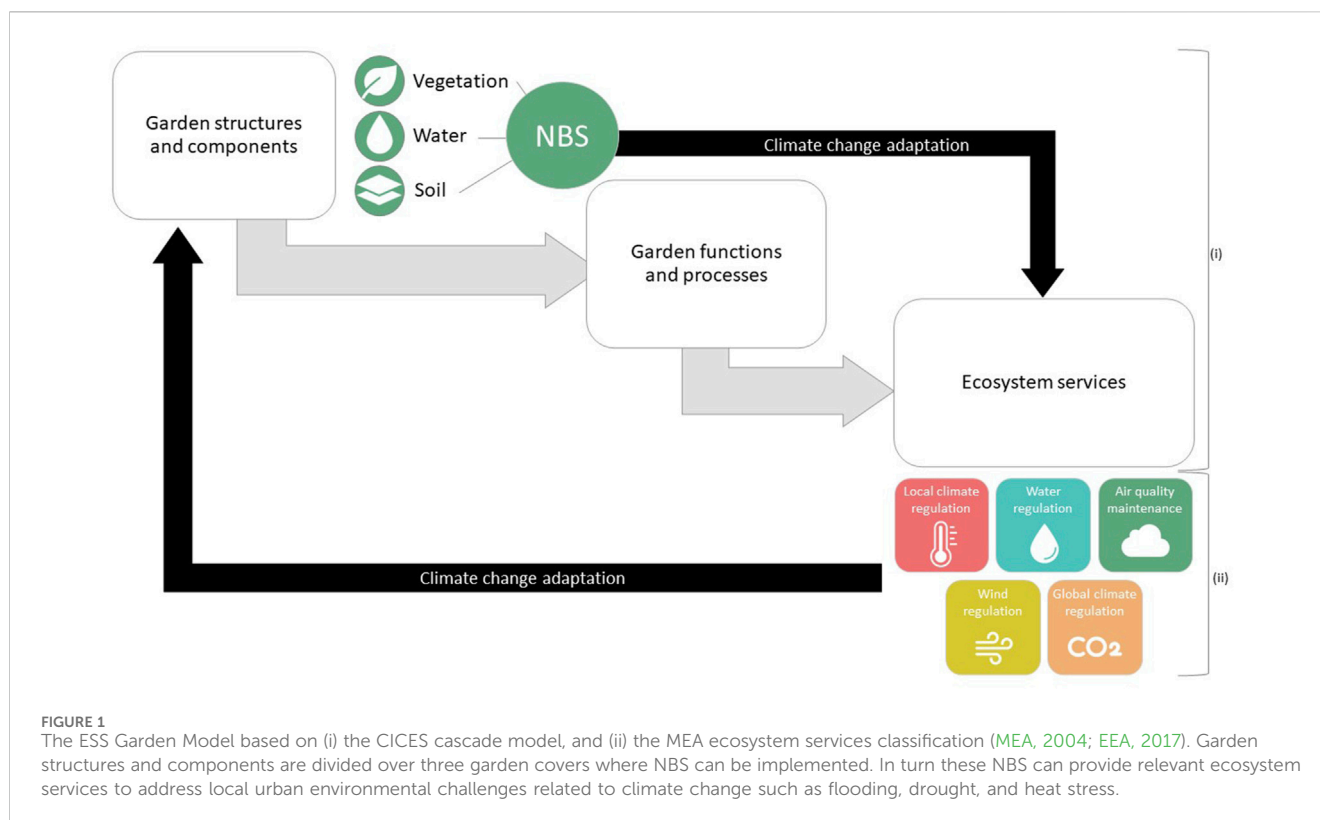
Garden structures and components

Vegetation

Water

Soil

NBS

Climate change adaptation

Garden functions and processes

Ecosystem services

(i)

Local climate regulation

Water regulation

Air quality maintenance

Wind regulation

Global climate regulation

$CO_2$

(ii)

Climate change adaptation

FIGURE 1
The ESS Garden Model based on (i) the CICES cascade model, and (ii) the MEA ecosystem services classification (MEA, 2004; EEA, 2017). Garden structures and components are divided over three garden covers where NBS can be implemented. In turn these NBS can provide relevant ecosystem services to address local urban environmental challenges related to climate change such as flooding, drought, and heat stress.